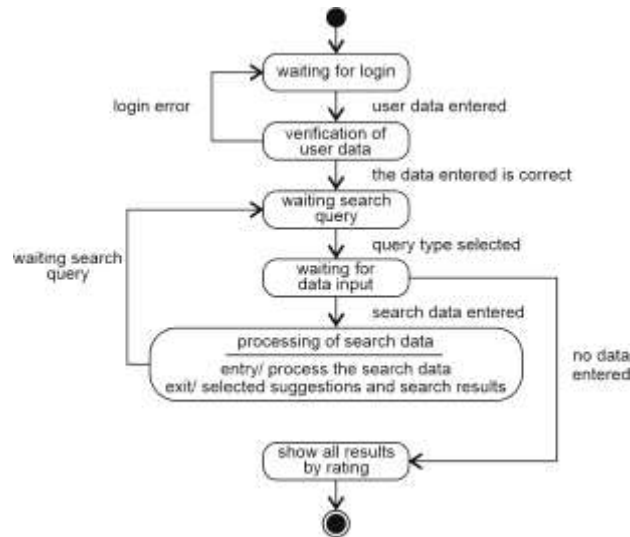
waiting for login

login error

user data entered

verification of user data

the data entered is correct

waiting search query

waiting search query

query type selected

waiting for data input

search data entered

processing of search data

entry/ process the search data
exit/ selected suggestions and search results

no data entered

show all results by rating